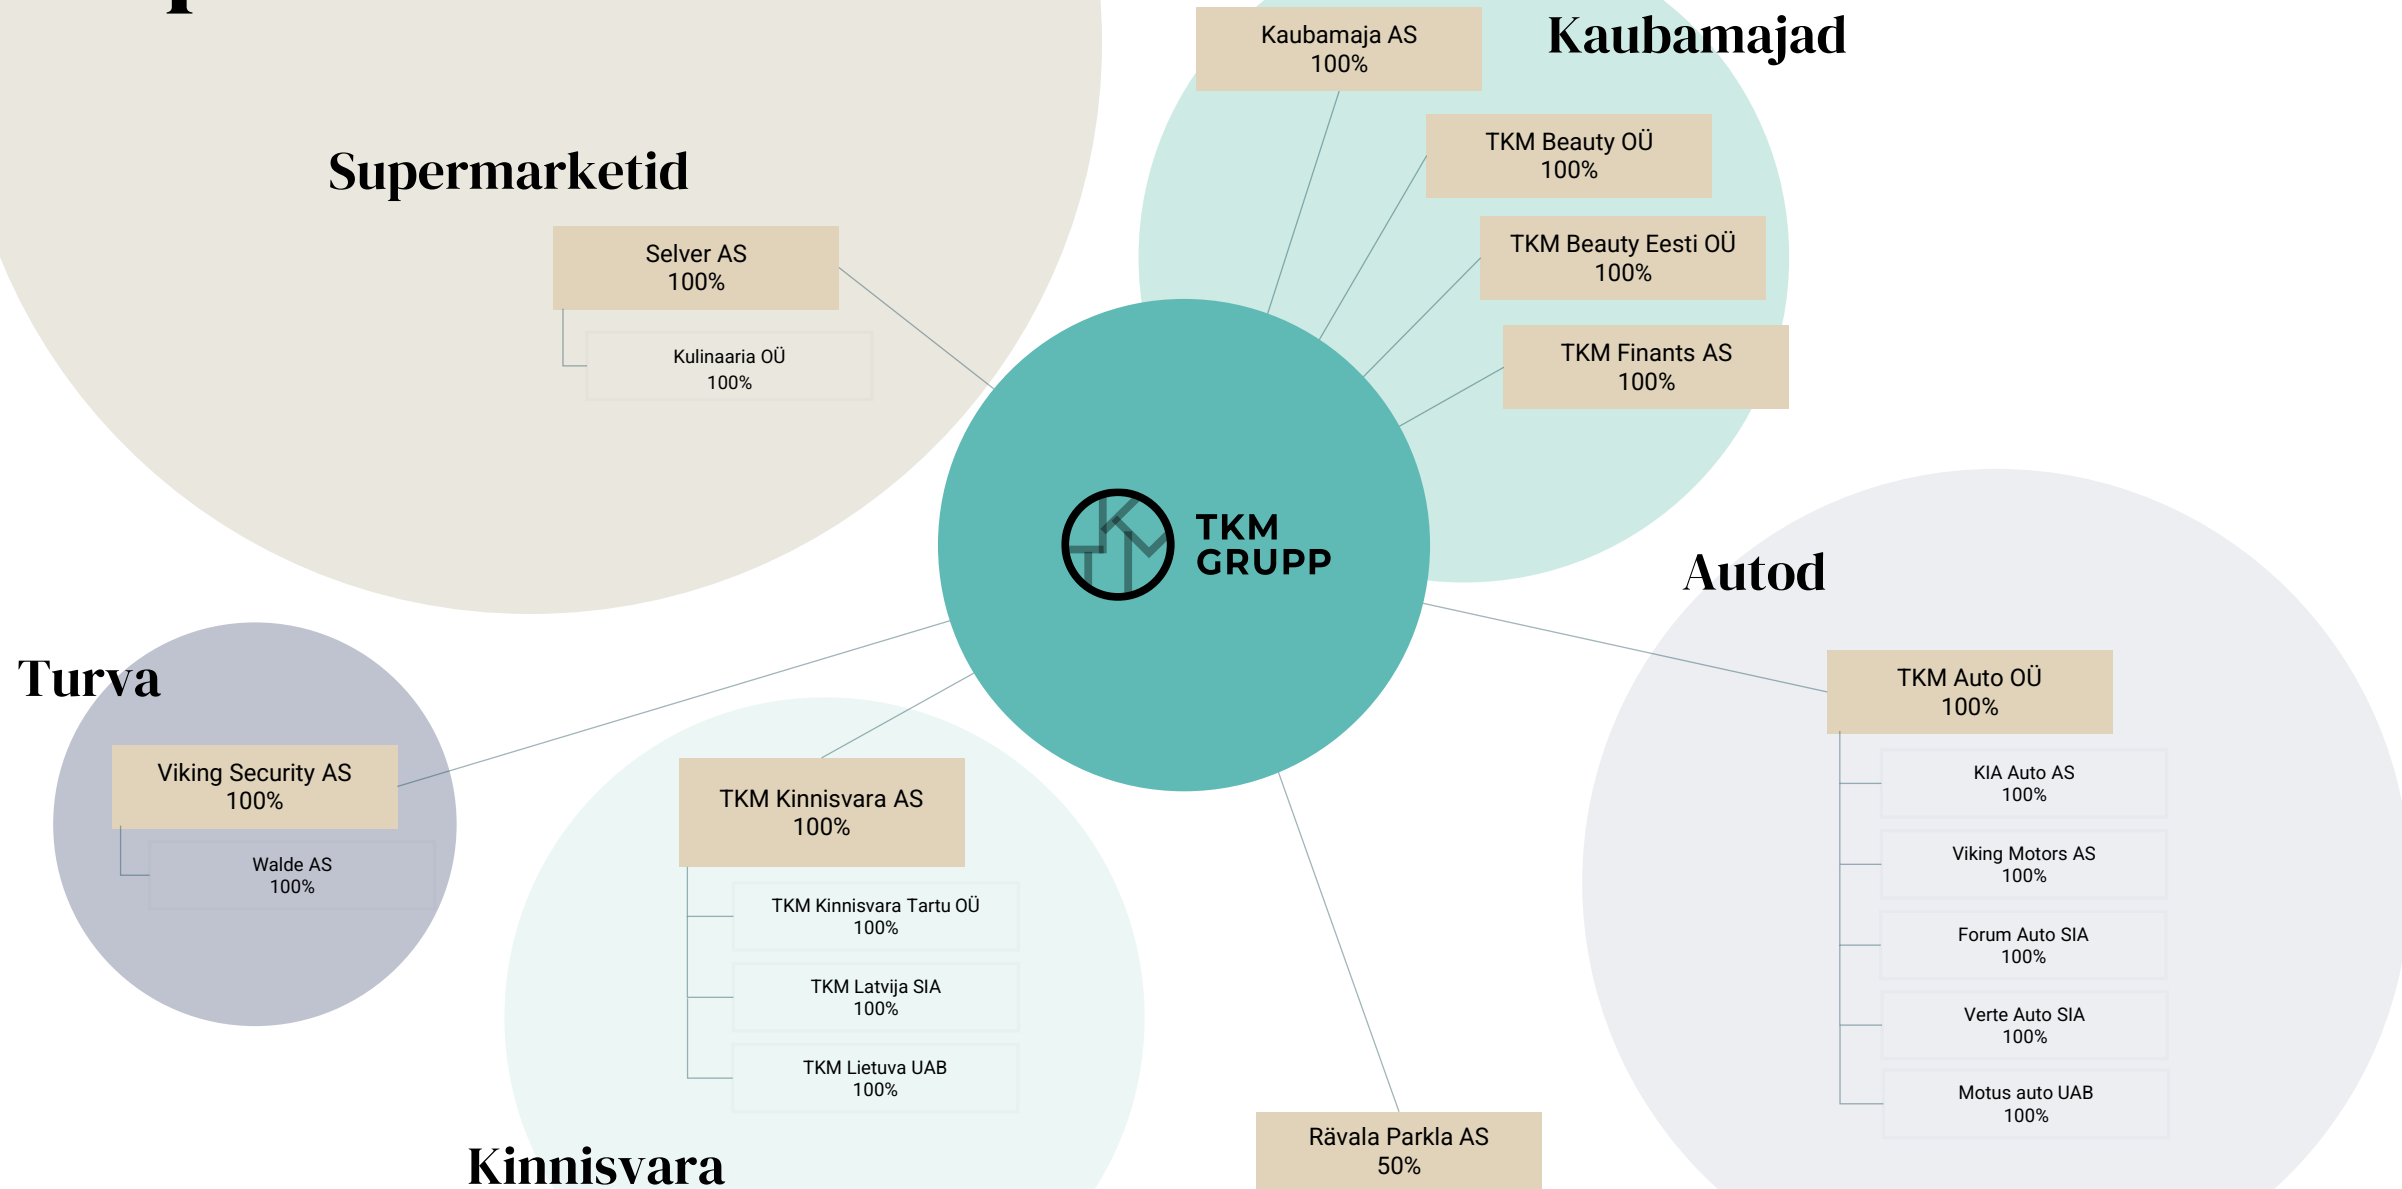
Supermarketid

Selver AS
100%

Kulinaaria OÜ
100%

Kaubamajad

Kaubamaja AS
100%

TKM Beauty OÜ
100%

TKM Beauty Eesti OÜ
100%

TKM Finants AS
100%

TKM GRUPP

Autod

TKM Auto OÜ
100%

KIA Auto AS
100%

Viking Motors AS
100%

Forum Auto SIA
100%

Verte Auto SIA
100%

Motus auto UAB
100%

Turva

Viking Security AS
100%

Walde AS
100%

TKM Kinnisvara AS
100%

TKM Kinnisvara Tartu OÜ
100%

TKM Latvija SIA
100%

TKM Lietuva UAB
100%

Kinnisvara

Rävala Parkla AS
50%